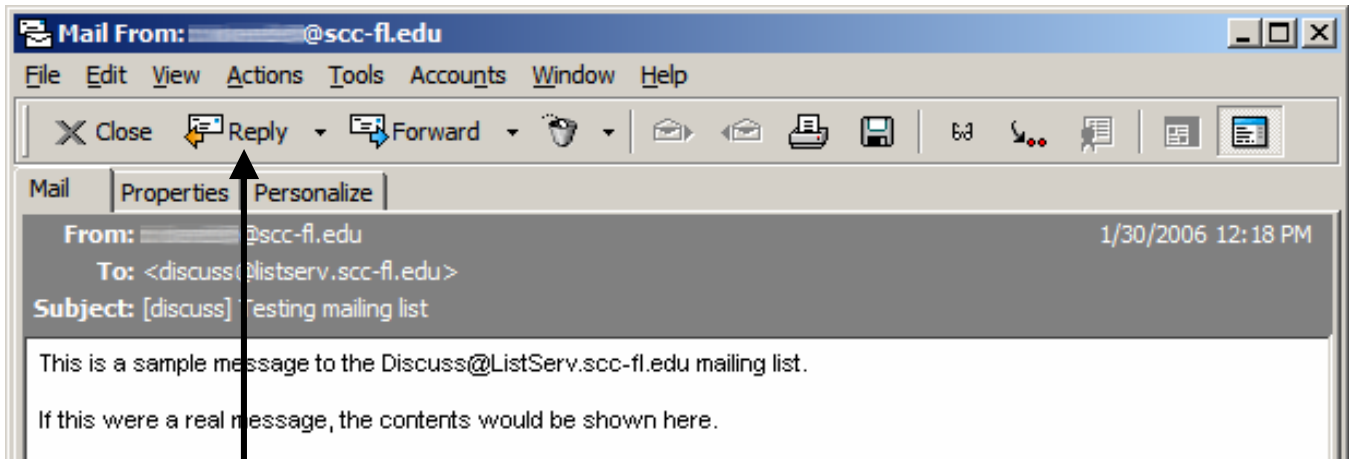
Mail From: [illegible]@scc-fl.edu

File Edit View Actions Tools Accounts Window Help

Close Reply Forward

Mail Properties Personalize

From: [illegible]@scc-fl.edu 1/30/2006 12:18 PM

To: <discuss@listserv.scc-fl.edu>

Subject: [discuss] Testing mailing list

This is a sample message to the Discuss@ListServ.scc-fl.edu mailing list.

If this were a real message, the contents would be shown here.